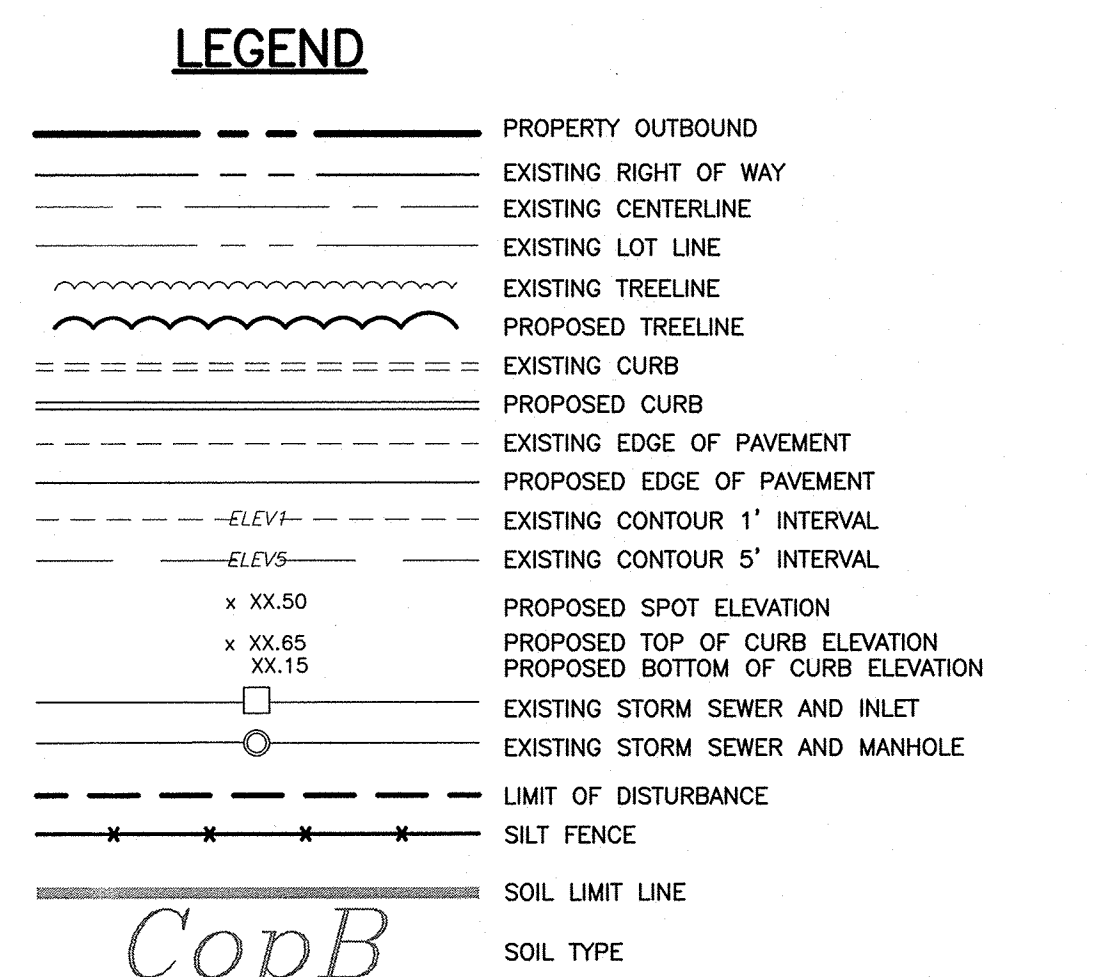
LEGEND

PROPERTY OUTBOUND

EXISTING RIGHT OF WAY

EXISTING CENTERLINE

EXISTING LOT LINE

EXISTING TREELINE

PROPOSED TREELINE

EXISTING CURB

PROPOSED CURB

EXISTING EDGE OF PAVEMENT

PROPOSED EDGE OF PAVEMENT

ELEV1 EXISTING CONTOUR 1' INTERVAL

ELEV5 EXISTING CONTOUR 5' INTERVAL

x XX.50 PROPOSED SPOT ELEVATION

x XX.65 PROPOSED TOP OF CURB ELEVATION
XX.15 PROPOSED BOTTOM OF CURB ELEVATION

EXISTING STORM SEWER AND INLET

EXISTING STORM SEWER AND MANHOLE

LIMIT OF DISTURBANCE

SILT FENCE

SOIL LIMIT LINE

CopB SOIL TYPE